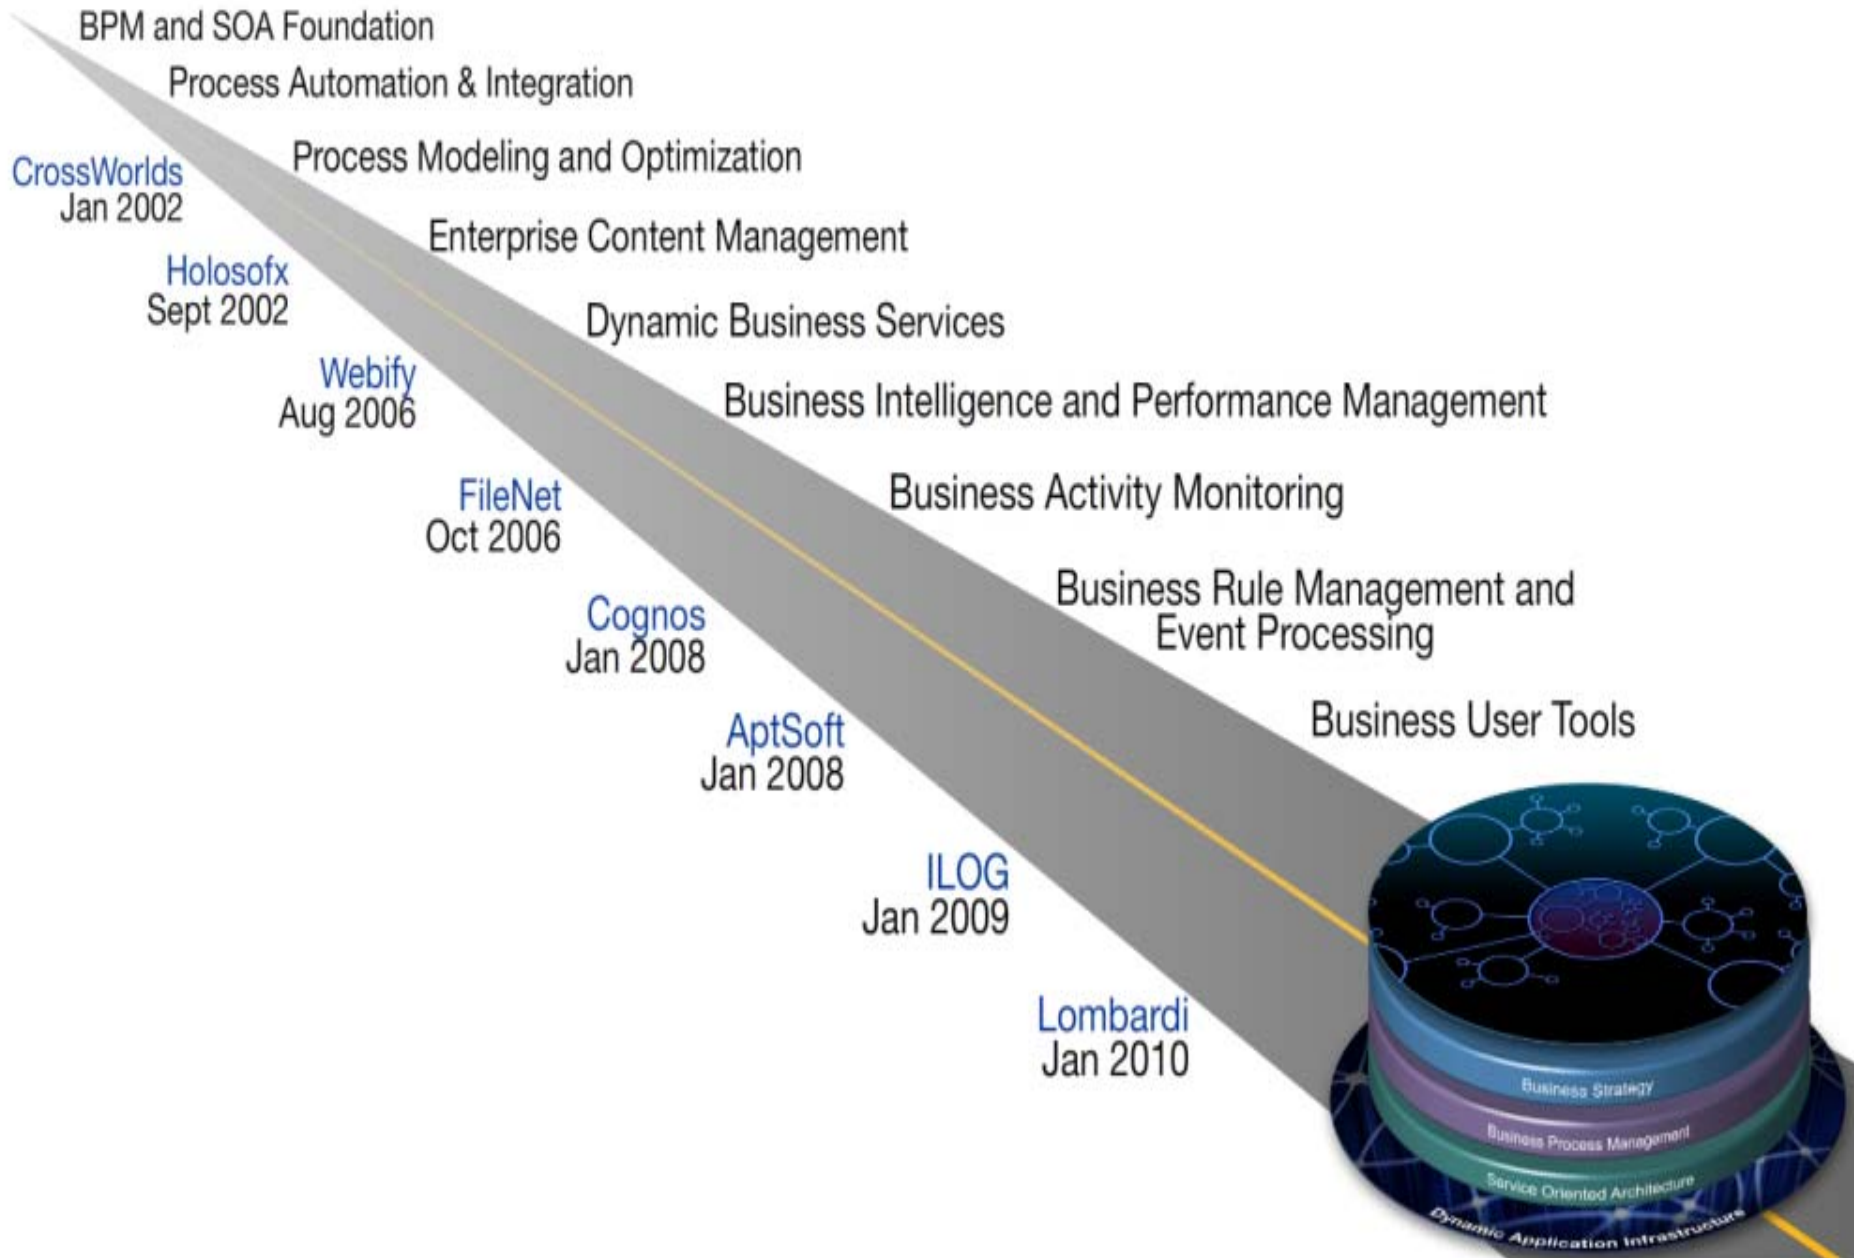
BPM and SOA Foundation

Process Automation & Integration

Process Modeling and Optimization

Enterprise Content Management

Dynamic Business Services

Business Intelligence and Performance Management

Business Activity Monitoring

Business Rule Management and Event Processing

Business User Tools

CrossWorlds
Jan 2002

Holosofx
Sept 2002

Webify
Aug 2006

FileNet
Oct 2006

Cognos
Jan 2008

AptSoft
Jan 2008

ILOG
Jan 2009

Lombardi
Jan 2010

Business Strategy

Business Process Management

Service Oriented Architecture

Dynamic Application Infrastructure